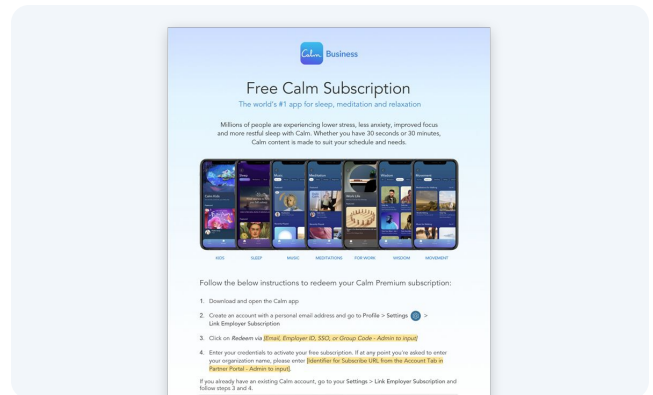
Calm Business

Free Calm Subscription

The world's #1 app for sleep, meditation and relaxation

Millions of people are experiencing lower stress, less anxiety, improved focus and more restful sleep with Calm. Whether you have 30 seconds or 30 minutes, Calm content is made to suit your schedule and needs.

KIDS SLEEP MUSIC MEDITATIONS FOR WORK WISDOM MOVEMENT

Follow the below instructions to redeem your Calm Premium subscription:

1. Download and open the Calm app

2. Create an account with a personal email address and go to Profile > Settings > Link Employer Subscription

3. Click on Redeem via [Email, Employer ID, SSO, or Group Code - Admin to input]

4. Enter your credentials to activate your free subscription. If at any point you're asked to enter your organization name, please enter [Identifier for Subscribe URL from the Account Tab in Partner Portal - Admin to input].

If you already have an existing Calm account, go to your Settings > Link Employer Subscription and follow steps 3 and 4.